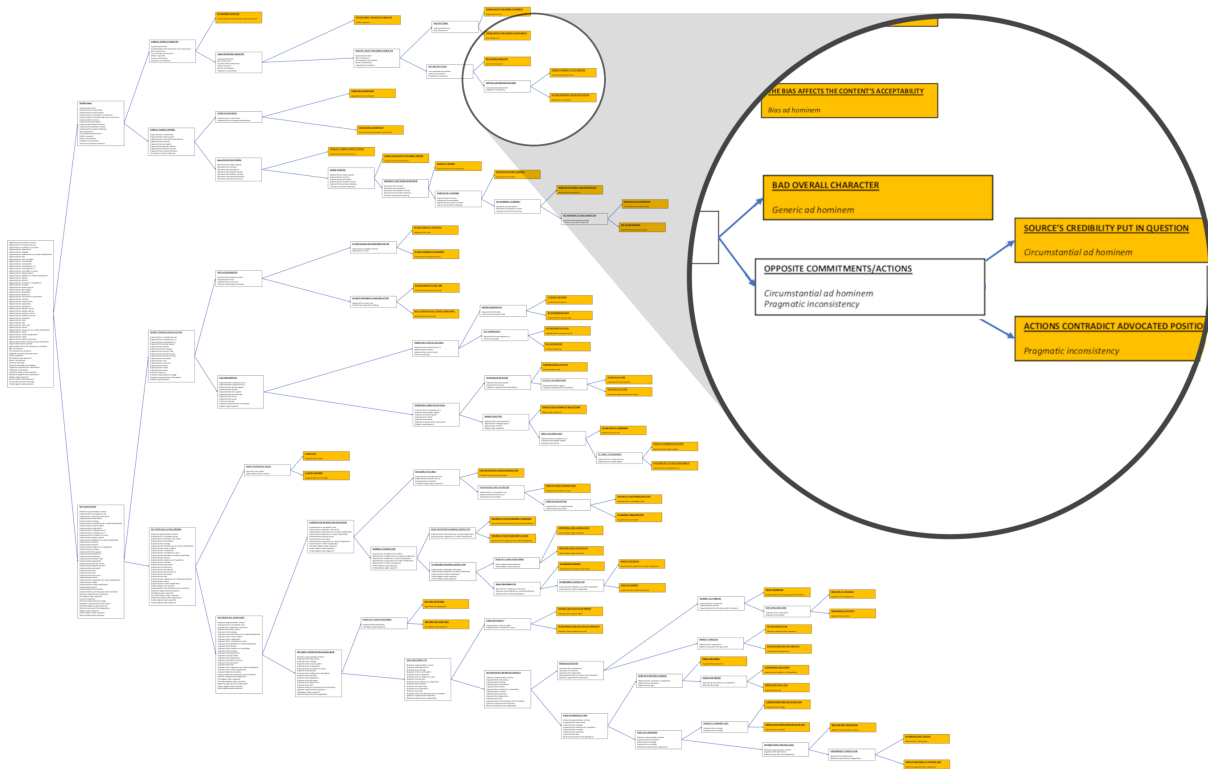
THE BIAS AFFECTS THE CONTENT'S ACCEPTABILITY

Bias ad hominem

BAD OVERALL CHARACTER

Generic ad hominem

OPPOSITE COMMITMENTS/ACTIONS

Circumstantial ad hominem
Pragmatic inconsistency

SOURCE'S CREDIBILITY PUT IN QUESTION

Circumstantial ad hominem

ACTIONS CONTRADICT ADVOCATED POSITIO

Pragmatic inconsistency